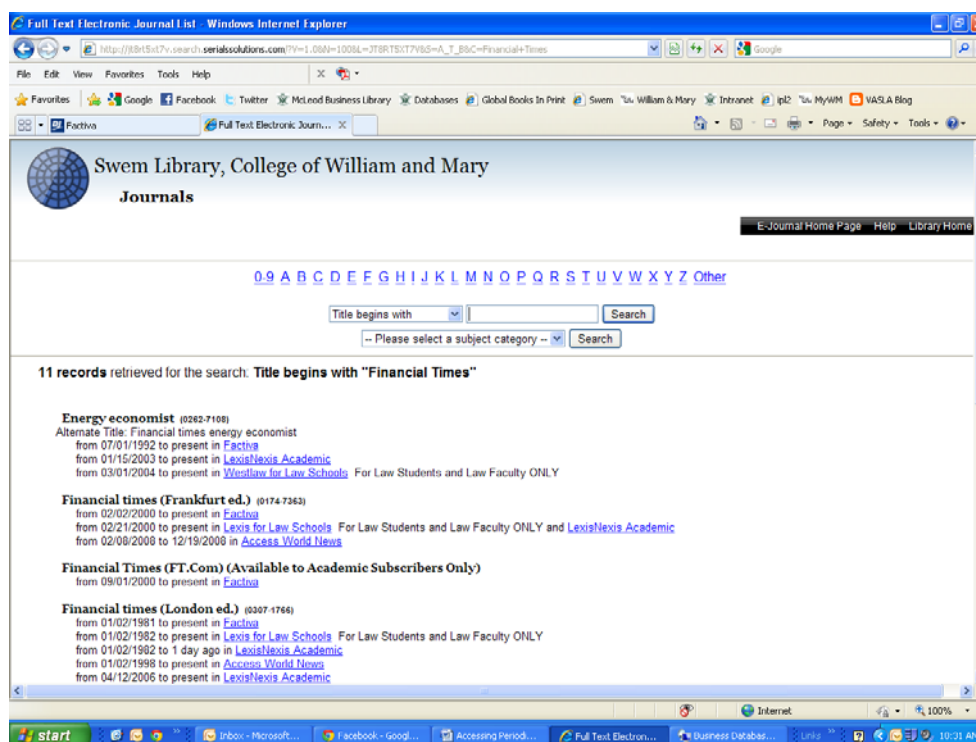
Full Text Electronic Journal List - Windows Internet Explorer

http://jt8rt5xt7v.search.serialssolutions.com/?V=1.0&N=100&L=JT8RT5XT7V&S=A_T_B&C=Financial+Times

Google

File Edit View Favorites Tools Help

Favorites Google Facebook Twitter McLeod Business Library Databases Global Books In Print Swem William & Mary Intranet ipl2 MyWM VASLA Blog

Factiva

Full Text Electronic Journ...

Page Safety Tools

Swem Library, College of William and Mary

Journals

E-Journal Home Page Help Library Home

0-9 A B C D E F G H I J K L M N O P Q R S T U V W X Y Z Other

Title begins with Search

-- Please select a subject category -- Search

11 records retrieved for the search: Title begins with "Financial Times"

Energy economist (0262-7108)
Alternate Title: Financial times energy economist
from 07/01/1992 to present in Factiva
from 01/15/2003 to present in LexisNexis Academic
from 03/01/2004 to present in Westlaw for Law Schools For Law Students and Law Faculty ONLY

Financial times (Frankfurt ed.) (0174-7363)
from 02/02/2000 to present in Factiva
from 02/21/2000 to present in Lexis for Law Schools For Law Students and Law Faculty ONLY and LexisNexis Academic
from 02/08/2008 to 12/19/2008 in Access World News

Financial Times (FT.Com) (Available to Academic Subscribers Only)
from 09/01/2000 to present in Factiva

Financial times (London ed.) (0307-1766)
from 01/02/1981 to present in Factiva
from 01/02/1982 to present in Lexis for Law Schools For Law Students and Law Faculty ONLY
from 01/02/1982 to 1 day ago in LexisNexis Academic
from 01/02/1998 to present in Access World News
from 04/12/2006 to present in LexisNexis Academic

Internet 100%

start Inbox - Microsoft... Facebook - Googl... Accessing Periodi... Full Text Electron... Business Databas... Links 10:31 AM